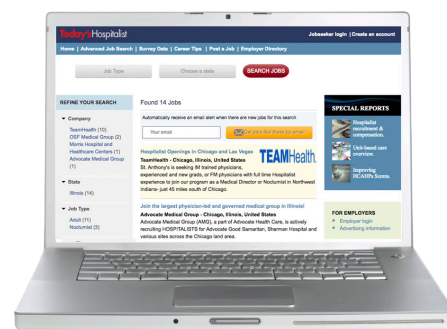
Today's Hospitalist

Jobseeker login | Create an account

Home | Advanced Job Search | Survey Data | Career Tips | Post a Job | Employer Directory

Job Type

Choose a state

SEARCH JOBS

REFINE YOUR SEARCH

Company
TeamHealth (10)
OSF Medical Group (2)
Morris Hospital and Healthcare Centers (1)
Advocate Medical Group (1)

State
Illinois (14)

Job Type
Adult (11)
Nocturnist (3)

Found 14 Jobs

Automatically receive an email alert when there are new jobs for this search

Your email

Get jobs like these by email

Hospitalist Openings in Chicago and Las Vegas
TeamHealth - Chicago, Illinois, United States
St. Anthony's is seeking IM trained physicians, experienced and new grads, or FM physicians with full time Hospitalist experience to join our program as a Medical Director or Nocturnist in Northwest Indiana– just 45 miles south of Chicago.

TEAMHealth.

Join the largest physician-led and governed medical group in Illinois!
Advocate Medical Group - Chicago, Illinois, United States
Advocate Medical Group (AMG), a part of Advocate Health Care, is actively recruiting HOSPITALISTS for Advocate Good Samaritan, Sherman Hospital and various sites across the Chicago land area.

SPECIAL REPORTS

Hospitalist recruitment & compensation.

Unit-based care overview.

Improving HCAHPs Scores.

FOR EMPLOYERS
Employer login
Advertising information